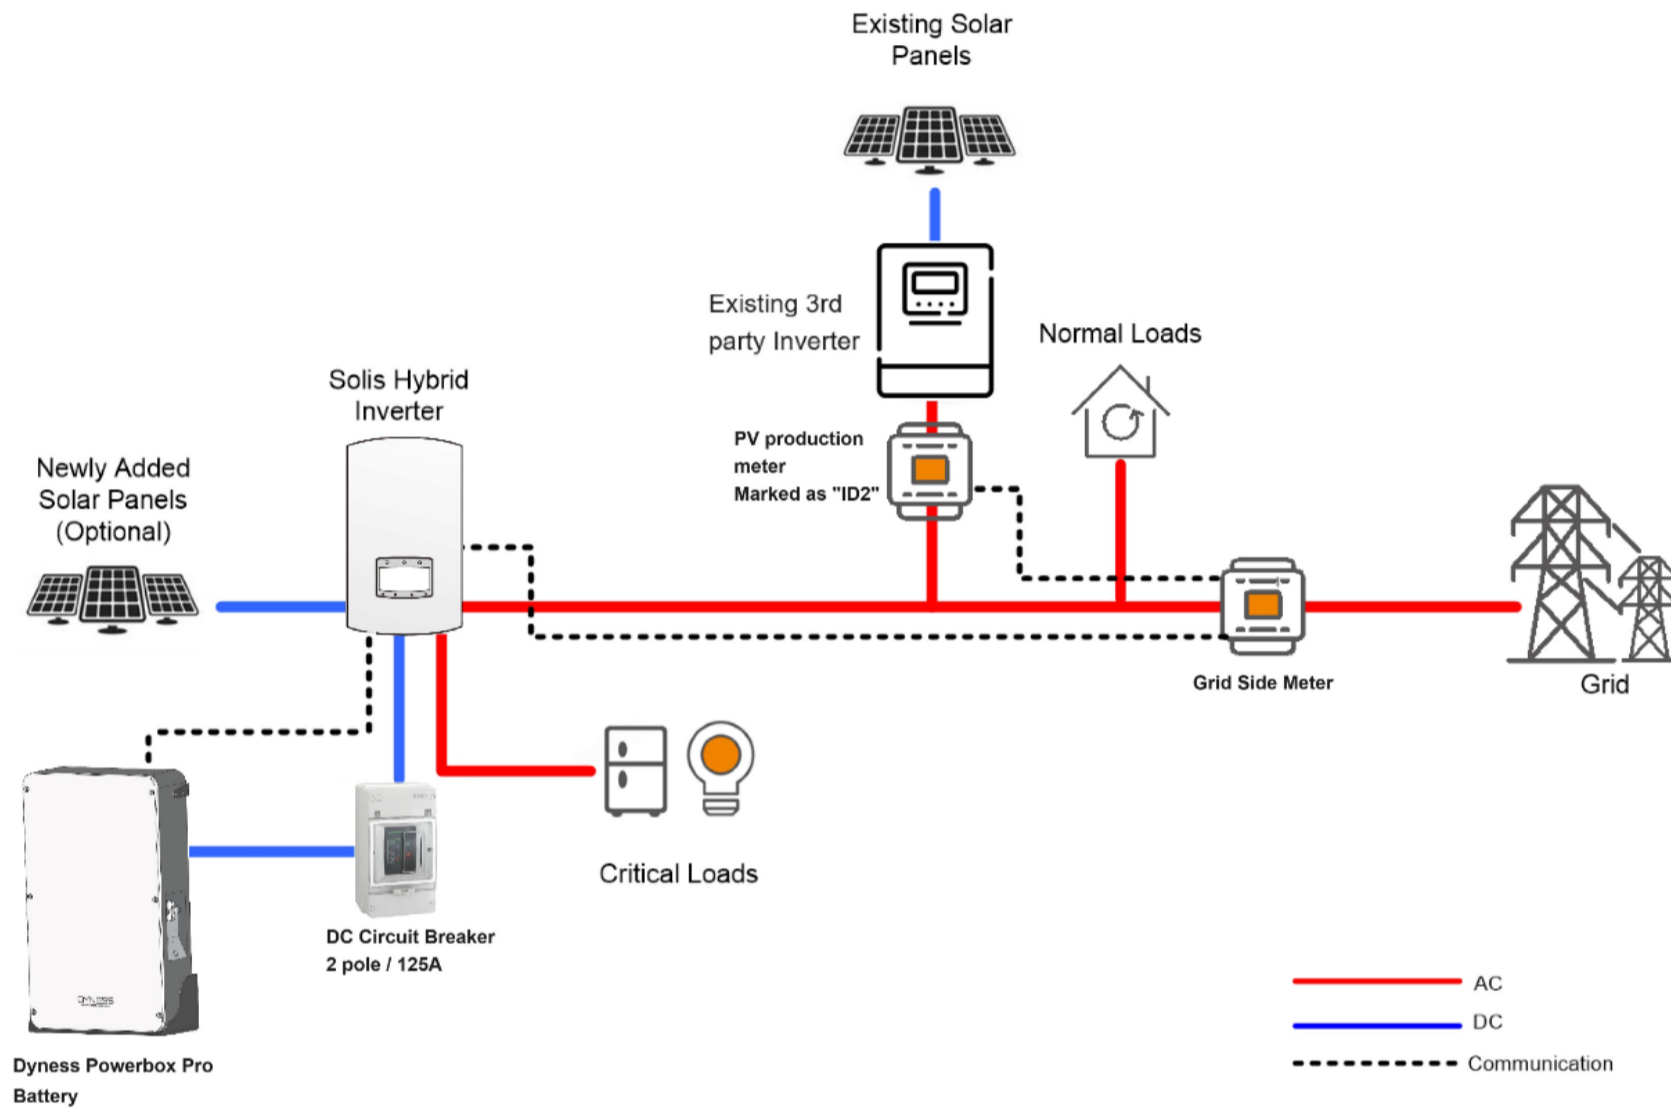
Existing Solar Panels

Existing 3rd party Inverter

Normal Loads

Solis Hybrid Inverter

PV production meter Marked as "ID2"

Newly Added Solar Panels (Optional)

Grid Side Meter

Grid

Critical Loads

DC Circuit Breaker 2 pole / 125A

Dyness Powerbox Pro Battery

AC

DC

Communication